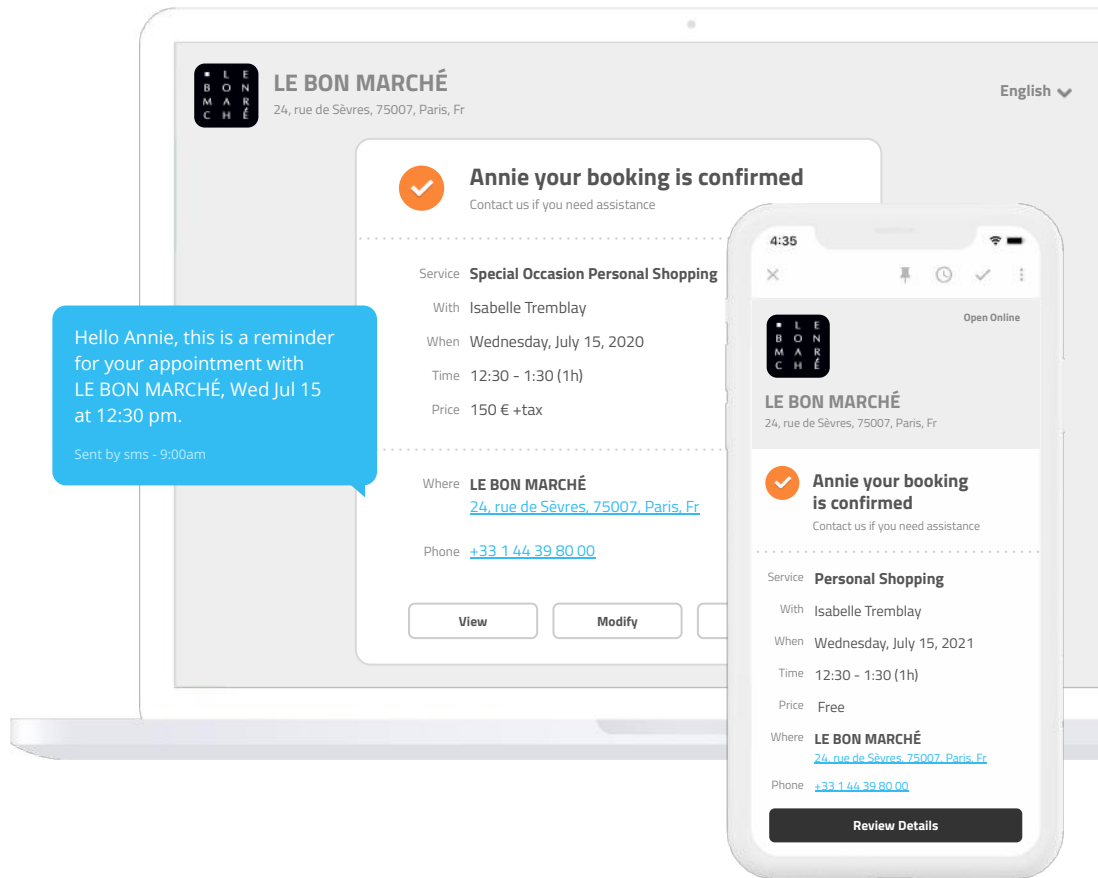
LE BON MARCHÉ

LE BON MARCHÉ
24, rue de Sèvres, 75007, Paris, Fr

English

Annie your booking is confirmed
Contact us if you need assistance

Service Special Occasion Personal Shopping
With Isabelle Tremblay
When Wednesday, July 15, 2020
Time 12:30 - 1:30 (1h)
Price 150 € +tax

Where LE BON MARCHÉ
24, rue de Sèvres, 75007, Paris, Fr

Phone +33 1 44 39 80 00

View
Modify

Hello Annie, this is a reminder for your appointment with LE BON MARCHÉ, Wed Jul 15 at 12:30 pm.

Sent by sms - 9:00am

4:35

Open Online

LE BON MARCHÉ

LE BON MARCHÉ
24, rue de Sèvres, 75007, Paris, Fr

Annie your booking is confirmed
Contact us if you need assistance

Service Personal Shopping
With Isabelle Tremblay
When Wednesday, July 15, 2021
Time 12:30 - 1:30 (1h)
Price Free
Where LE BON MARCHÉ
24, rue de Sèvres, 75007, Paris, Fr
Phone +33 1 44 39 80 00

Review Details